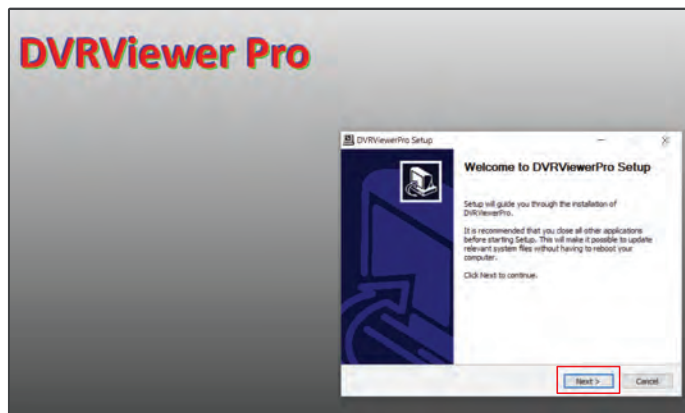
DVRViewer Pro

DVRViewerPro Setup

Welcome to DVRViewerPro Setup

Setup will guide you through the installation of DVRViewerPro.

It is recommended that you close all other applications before starting Setup. This will make it possible to update relevant system files without having to reboot your computer.

Click Next to continue.

Next >

Cancel